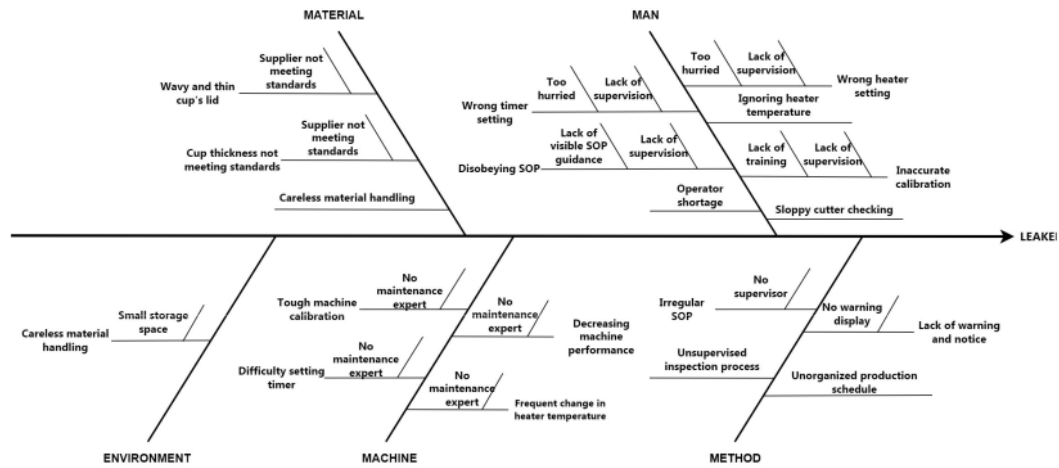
MATERIAL

Supplier not meeting standards
Wavy and thin cup's lid
Supplier not meeting standards
Cup thickness not meeting standards
Careless material handling

MAN

Too hurried
Lack of supervision
Wrong heater setting
Too hurried
Lack of supervision
Wrong timer setting
Ignoring heater temperature
Lack of visible SOP guidance
Lack of supervision
Disobeying SOP
Lack of training
Lack of supervision
Inaccurate calibration
Operator shortage
Sloppy cutter checking

LEAKE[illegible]

Small storage space
Careless material handling

No maintenance expert
Tough machine calibration
No maintenance expert
Decreasing machine performance
No maintenance expert
Difficulty setting timer
No maintenance expert
Frequent change in heater temperature

No supervisor
Irregular SOP
No warning display
Lack of warning and notice
Unsupervised inspection process
Unorganized production schedule

ENVIRONMENT
MACHINE
METHOD